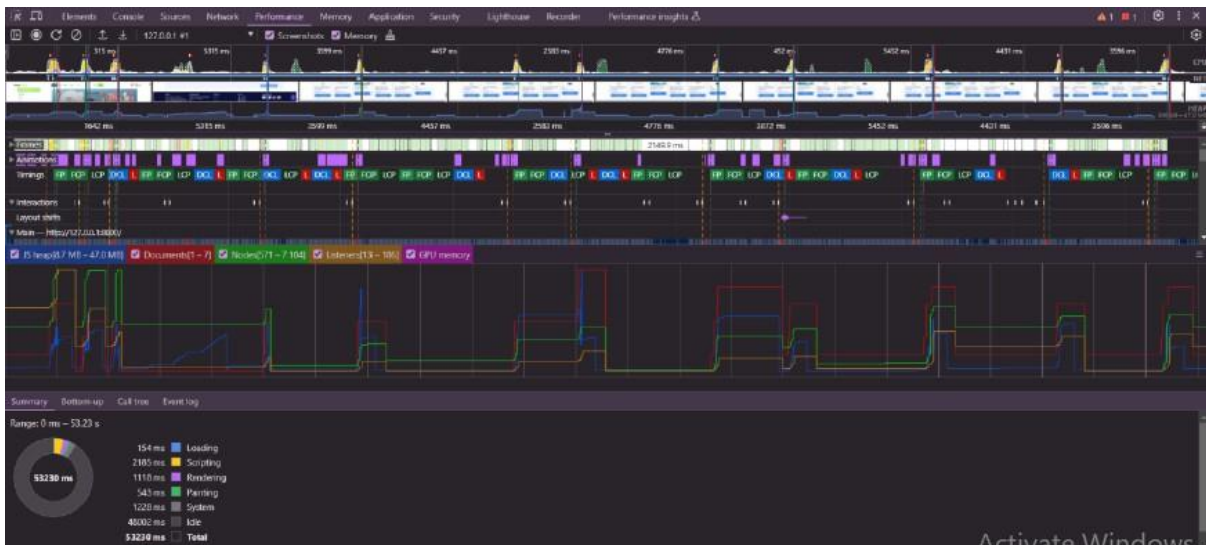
Elements Console Sources Network Performance Memory Application Security Lighthouse Recorder Performance insights

127.0.0.1 #1 Screenshots Memory

515 ms 5315 ms 3599 ms 4457 ms 2583 ms 4776 ms 452 ms 5452 ms 4431 ms 3596 ms

3642 ms 5315 ms 2599 ms 4457 ms 2583 ms 4776 ms 3672 ms 5452 ms 4421 ms 2506 ms

Frames 2149.9 ms
Animations
Timings FP FCP LCP DCL L FP FCP LCP DCL L FP FCP DCL LCP L DCL L FP FCP LCP FP FCP LCP FP FCP DCL LCP L DCL L FP FCP LCP FP FCP LCP DCL L FP FCP DCL L LCP FP FCP LCP DCL L DCL L FP FCP LCP FP FCP
Interactions
Layout shifts
Main — http://127.0.0.1:8000/

JS heap[8.7 MB – 47.0 MB] Documents[1 – 7] Nodes[571 – 7 104] Listeners[13 – 186] GPU memory

Summary Bottom-up Call tree Event log

Range: 0 ms – 53.23 s

53230 ms

154 ms Loading
2185 ms Scripting
1118 ms Rendering
543 ms Painting
1228 ms System
48002 ms Idle
53230 ms Total

Activate Windows